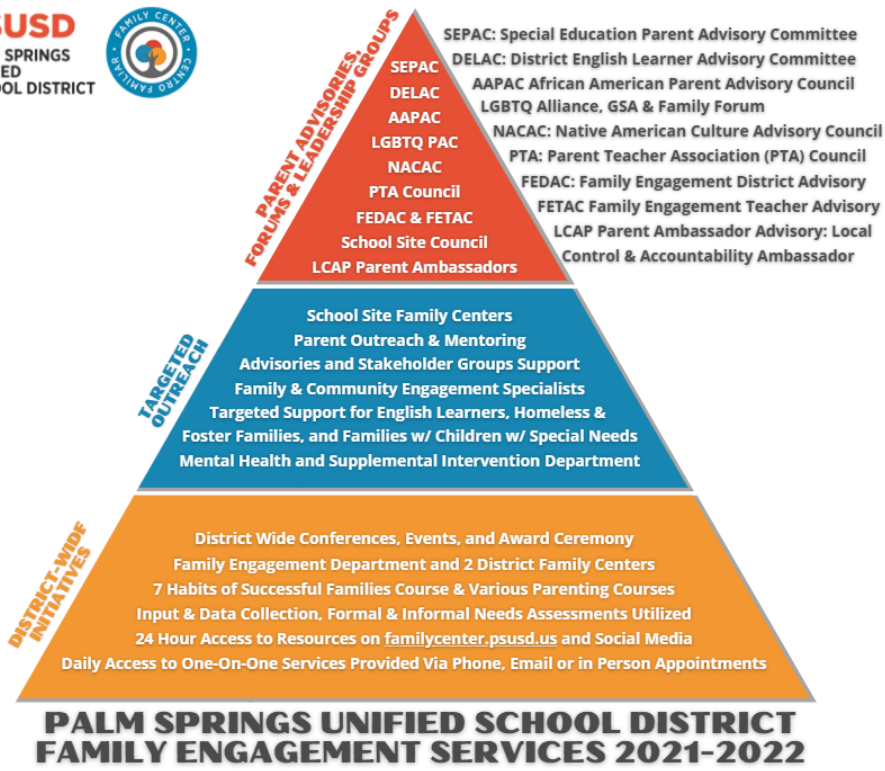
SUSD
SPRINGS
ED
OOL DISTRICT

FAMILY CENTER
CENTRO FAMILIAR

PARENT ADVISORIES, FORUMS & LEADERSHIP GROUPS

SEPAC
DELAC
AAPAC
LGBTQ PAC
NACAC
PTA Council
FEDAC & FETAC
School Site Council
LCAP Parent Ambassadors

SEPAC: Special Education Parent Advisory Committee
DELAC: District English Learner Advisory Committee
AAPAC African American Parent Advisory Council
LGBTQ Alliance, GSA & Family Forum
NACAC: Native American Culture Advisory Council
PTA: Parent Teacher Association (PTA) Council
FEDAC: Family Engagement District Advisory
FETAC Family Engagement Teacher Advisory
LCAP Parent Ambassador Advisory: Local Control & Accountability Ambassador

TARGETED OUTREACH

School Site Family Centers
Parent Outreach & Mentoring
Advisories and Stakeholder Groups Support
Family & Community Engagement Specialists
Targeted Support for English Learners, Homeless & Foster Families, and Families w/ Children w/ Special Needs
Mental Health and Supplemental Intervention Department

DISTRICT-WIDE INITIATIVES

District Wide Conferences, Events, and Award Ceremony
Family Engagement Department and 2 District Family Centers
7 Habits of Successful Families Course & Various Parenting Courses
Input & Data Collection, Formal & Informal Needs Assessments Utilized
24 Hour Access to Resources on familycenter.psusd.us and Social Media
Daily Access to One-On-One Services Provided Via Phone, Email or in Person Appointments

PALM SPRINGS UNIFIED SCHOOL DISTRICT
FAMILY ENGAGEMENT SERVICES 2021-2022